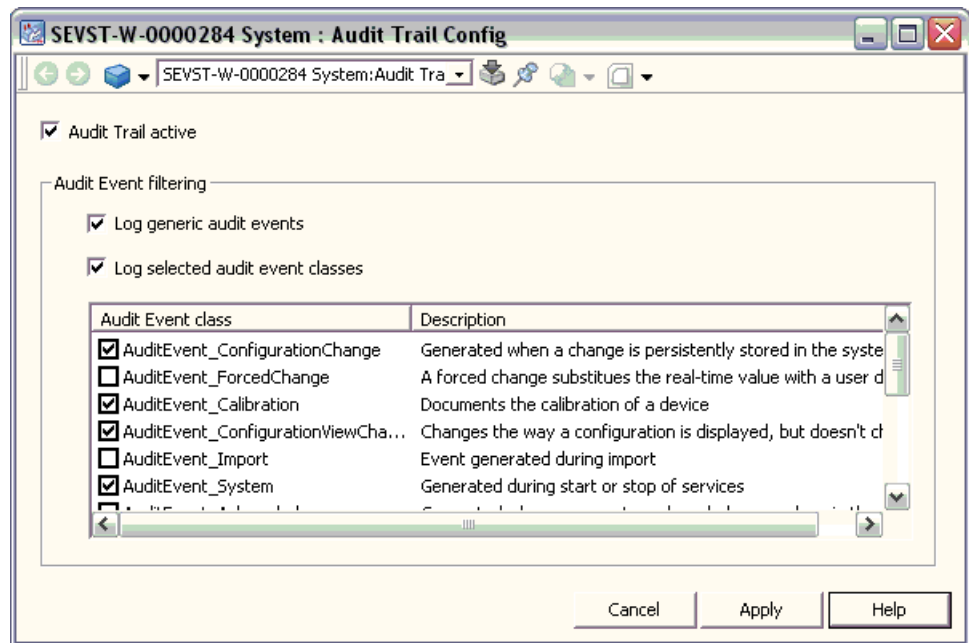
SEVST-W-0000284 System : Audit Trail Config

SEVST-W-0000284 System:Audit Tra

Audit Trail active

Audit Event filtering

Log generic audit events

Log selected audit event classes

| Audit Event class | Description |
|---|---|
| AuditEvent_ConfigurationChange | Generated when a change is persistently stored in the syste |
| AuditEvent_ForcedChange | A forced change substitues the real-time value with a user d |
| AuditEvent_Calibration | Documents the calibration of a device |
| AuditEvent_ConfigurationViewCha... | Changes the way a configuration is displayed, but doesn't ch |
| AuditEvent_Import | Event generated during import |
| AuditEvent_System | Generated during start or stop of services |
| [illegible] | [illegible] |

Cancel Apply Help